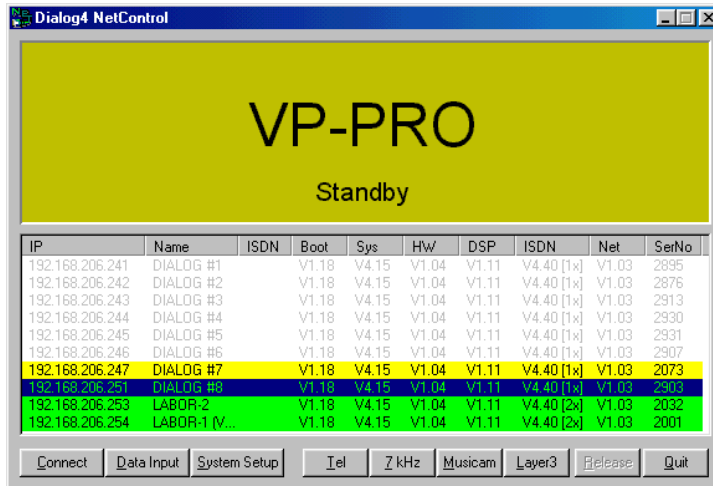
Dialog4 NetControl

VP-PRO

Standby

| IP | Name | ISDN | Boot | Sys | HW | DSP | ISDN | Net | SerNo |
|---|---|---|---|---|---|---|---|---|---|
| 192.168.206.241 | DIALOG #1 | | V1.18 | V4.15 | V1.04 | V1.11 | V4.40 [1x] | V1.03 | 2895 |
| 192.168.206.242 | DIALOG #2 | | V1.18 | V4.15 | V1.04 | V1.11 | V4.40 [1x] | V1.03 | 2876 |
| 192.168.206.243 | DIALOG #3 | | V1.18 | V4.15 | V1.04 | V1.11 | V4.40 [1x] | V1.03 | 2913 |
| 192.168.206.244 | DIALOG #4 | | V1.18 | V4.15 | V1.04 | V1.11 | V4.40 [1x] | V1.03 | 2930 |
| 192.168.206.245 | DIALOG #5 | | V1.18 | V4.15 | V1.04 | V1.11 | V4.40 [1x] | V1.03 | 2931 |
| 192.168.206.246 | DIALOG #6 | | V1.18 | V4.15 | V1.04 | V1.11 | V4.40 [1x] | V1.03 | 2907 |
| 192.168.206.247 | DIALOG #7 | | V1.18 | V4.15 | V1.04 | V1.11 | V4.40 [1x] | V1.03 | 2073 |
| 192.168.206.251 | DIALOG #8 | | V1.18 | V4.15 | V1.04 | V1.11 | V4.40 [1x] | V1.03 | 2903 |
| 192.168.206.253 | LABOR-2 | | V1.18 | V4.15 | V1.04 | V1.11 | V4.40 [2x] | V1.03 | 2032 |
| 192.168.206.254 | LABOR-1 (V... | | V1.18 | V4.15 | V1.04 | V1.11 | V4.40 [2x] | V1.03 | 2001 |

Connect | Data Input | System Setup | Tel | 7 kHz | Musicam | Layer3 | Release | Quit